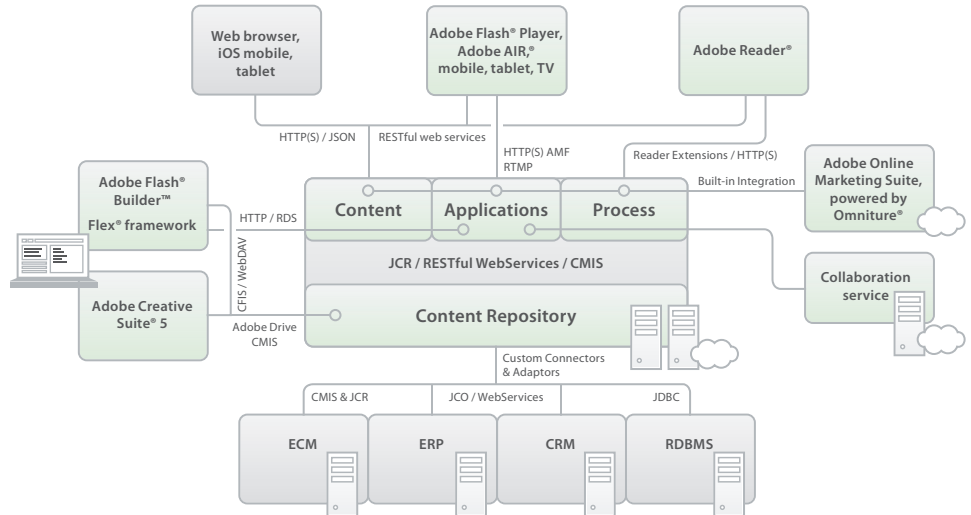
Web browser, iOS mobile, tablet

Adobe Flash® Player, Adobe AIR,® mobile, tablet, TV

Adobe Reader®

HTTP(S) / JSON

RESTful web services

HTTP(S) AMF RTMP

Reader Extensions / HTTP(S)

Adobe Flash® Builder™

Flex® framework

HTTP / RDS

Built-in Integration

Adobe Online Marketing Suite, powered by Omniture®

Content

Applications

Process

JCR / RESTful WebServices / CMIS

CFIS / WebDAV

Collaboration service

Adobe Creative Suite® 5

Adobe Drive CMIS

Content Repository

Custom Connectors & Adaptors

CMIS & JCR

JCO / WebServices

JDBC

ECM

ERP

CRM

RDBMS